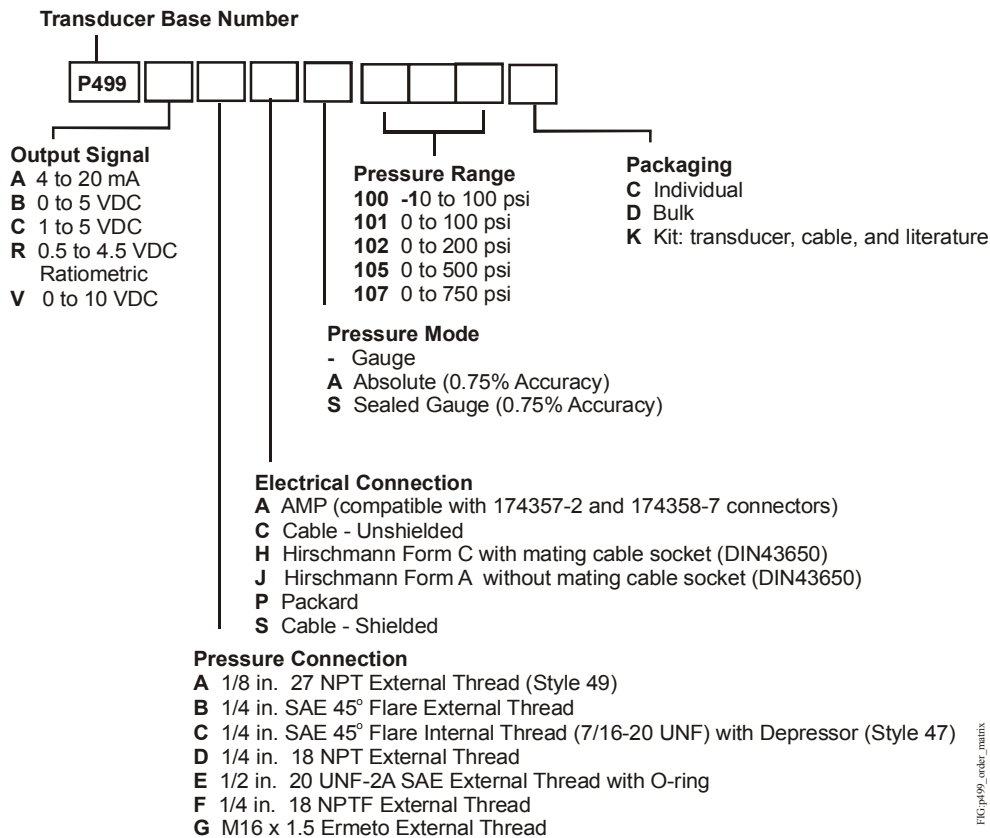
Transducer Base Number

P499

Output Signal
A 4 to 20 mA
B 0 to 5 VDC
C 1 to 5 VDC
R 0.5 to 4.5 VDC Ratiometric
V 0 to 10 VDC

Pressure Range
100 -10 to 100 psi
101 0 to 100 psi
102 0 to 200 psi
105 0 to 500 psi
107 0 to 750 psi

Packaging
C Individual
D Bulk
K Kit: transducer, cable, and literature

Pressure Mode
- Gauge
A Absolute (0.75% Accuracy)
S Sealed Gauge (0.75% Accuracy)

Electrical Connection
A AMP (compatible with 174357-2 and 174358-7 connectors)
C Cable - Unshielded
H Hirschmann Form C with mating cable socket (DIN43650)
J Hirschmann Form A without mating cable socket (DIN43650)
P Packard
S Cable - Shielded

Pressure Connection
A 1/8 in. 27 NPT External Thread (Style 49)
B 1/4 in. SAE 45° Flare External Thread
C 1/4 in. SAE 45° Flare Internal Thread (7/16-20 UNF) with Depressor (Style 47)
D 1/4 in. 18 NPT External Thread
E 1/2 in. 20 UNF-2A SAE External Thread with O-ring
F 1/4 in. 18 NPTF External Thread
G M16 x 1.5 Ermeto External Thread

FIG:p499_order_matrix